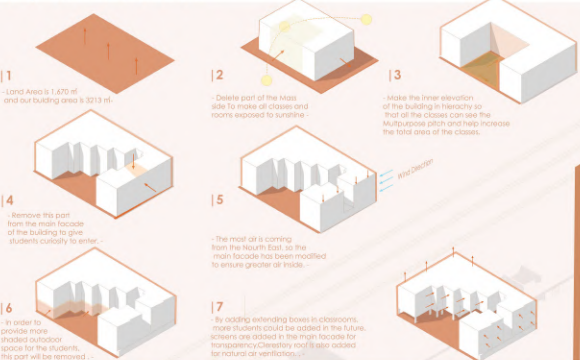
| 1

- Land Area is 1,670 m
and our building area is 3213 m -

| 2

- Delete part of the Mass side To make all classes and rooms exposed to sunshine -

| 3

- Make the inner elevation of the building in hierachy so that all the classes can see the Multipurpose pitch and help increase the total area of the classes.

| 4

- Remove this part from the main facade of the building to give students curiosity to enter -

| 5

Wind Direction

- The most air is coming from the Nourth East, so the main facade has been modified to ensure greater air inside -

| 6

- In order to provide more shaded outdoor space for the students, this part will be removed -

| 7

- By adding extending boxes in classrooms, more students could be added in the future. screens are added in the main facade for transparency.Clerestory roof is also added for natural air ventilation -